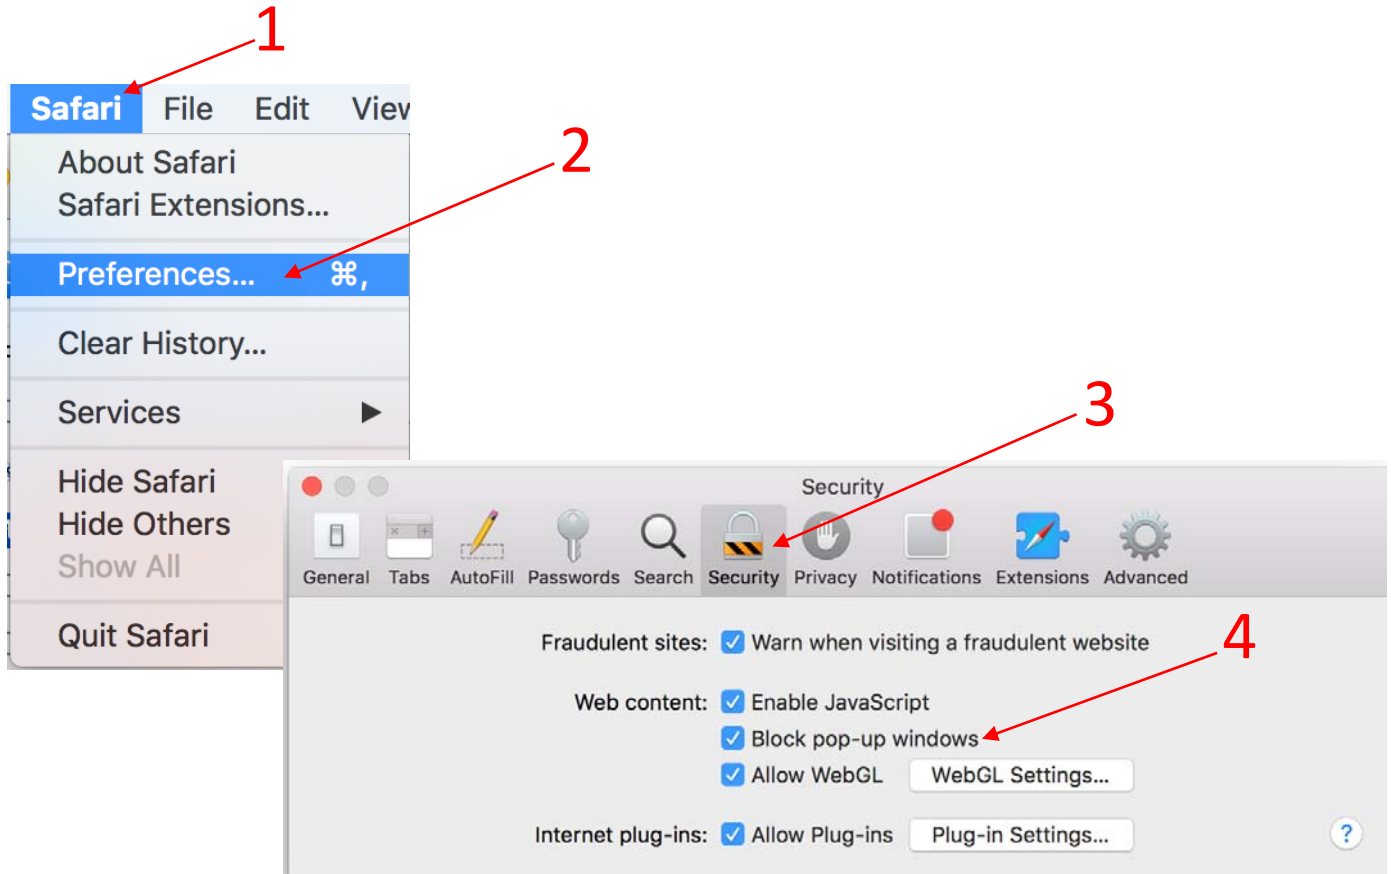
1

Safari File Edit View

About Safari
Safari Extensions...

Preferences... ⌘,

Clear History...

Services ▶

Hide Safari
Hide Others
Show All

Quit Safari

2

3

Security

General Tabs AutoFill Passwords Search Security Privacy Notifications Extensions Advanced

4

Fraudulent sites: Warn when visiting a fraudulent website

Web content: Enable JavaScript
Block pop-up windows
Allow WebGL WebGL Settings...

Internet plug-ins: Allow Plug-ins Plug-in Settings...

?